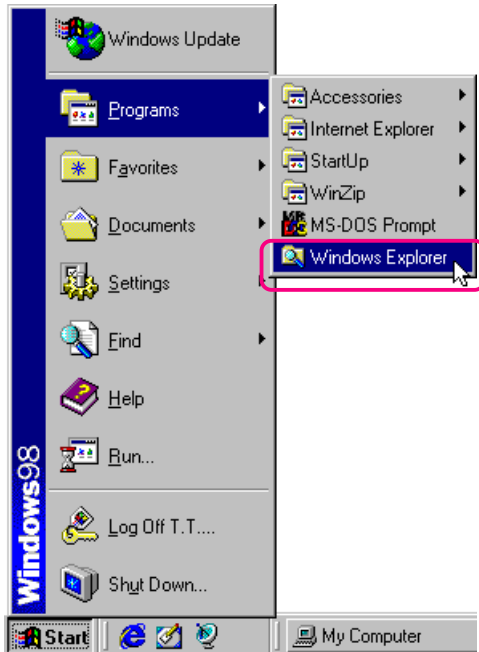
Windows Update
Programs
Favorites
Documents
Settings
Find
Help
Run...
Log Off T.T....
Shut Down...
Windows98

Accessories
Internet Explorer
StartUp
WinZip
MS-DOS Prompt
Windows Explorer

Start
My Computer